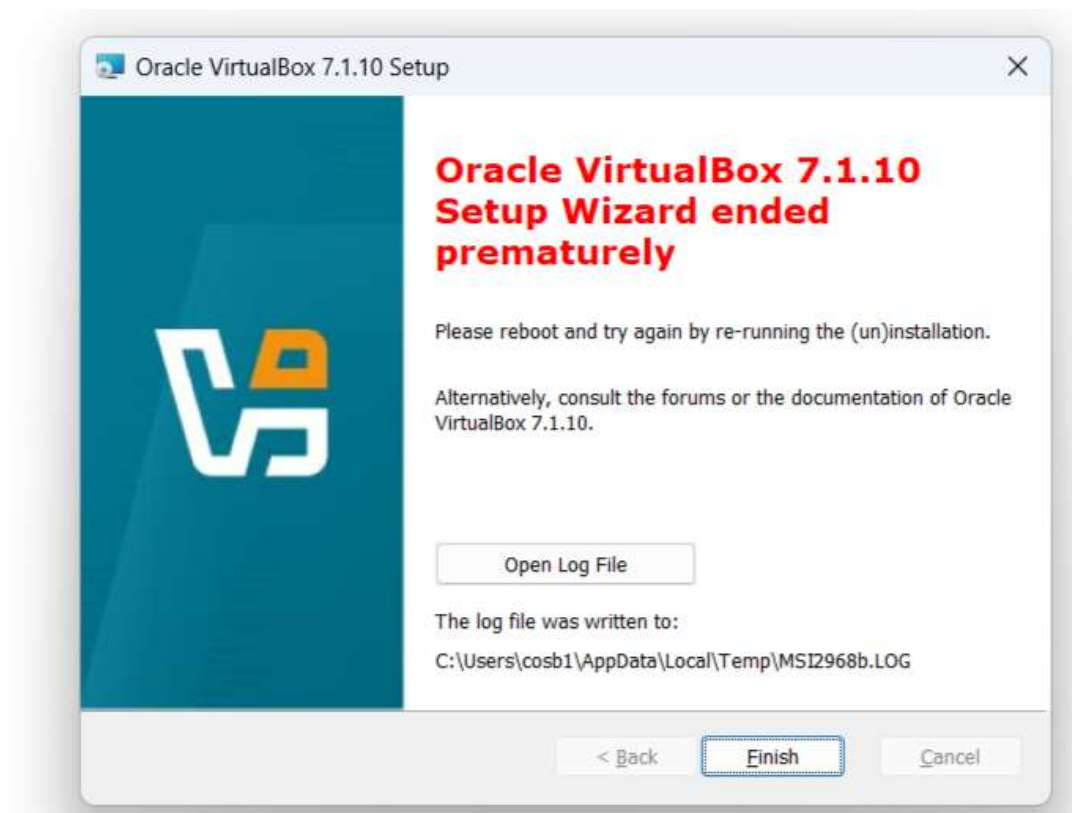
Oracle VirtualBox 7.1.10 Setup

×

Oracle VirtualBox 7.1.10 Setup Wizard ended prematurely

Please reboot and try again by re-running the (un)installation.

Alternatively, consult the forums or the documentation of Oracle VirtualBox 7.1.10.

Open Log File

The log file was written to:

C:\Users\cosb1\AppData\Local\Temp\MSI2968b.LOG

< Back

Finish

Cancel